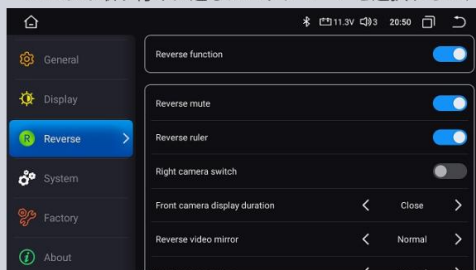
11.3V 3 20:50

General

Display

R Reverse

System

Factory

About

Reverse function

Reverse mute

Reverse ruler

Right camera switch

Front camera display duration
Close

Reverse video mirror
Normal